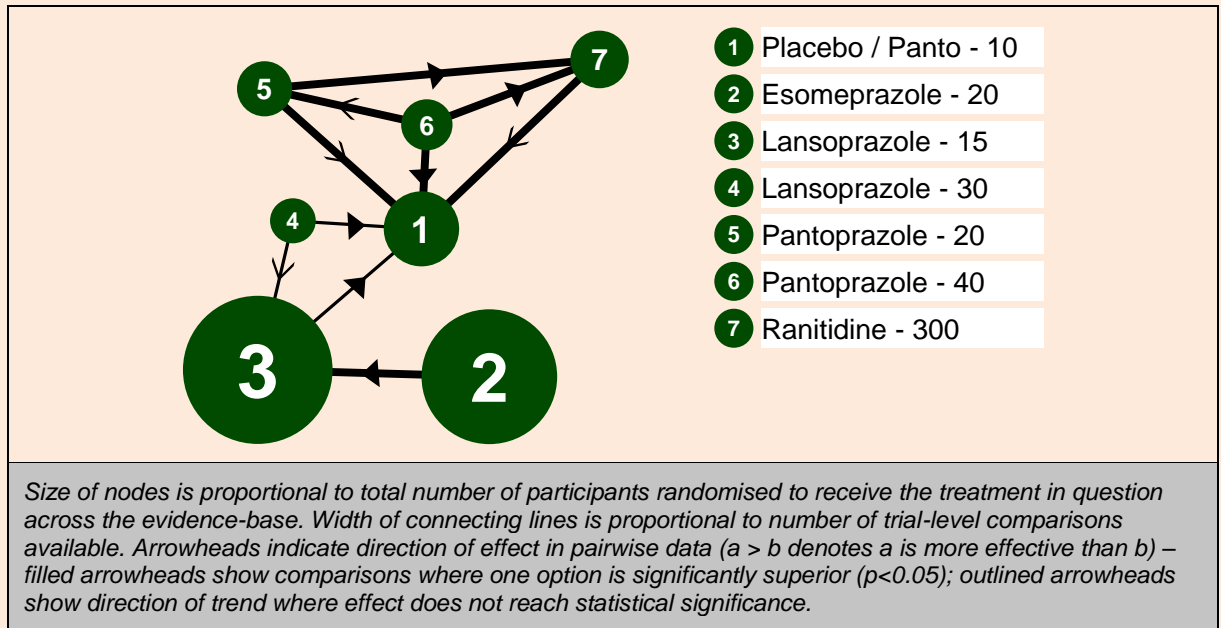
5

7

6

4

1

3

2

1 Placebo / Panto - 10
2 Esomeprazole - 20
3 Lansoprazole - 15
4 Lansoprazole - 30
5 Pantoprazole - 20
6 Pantoprazole - 40
7 Ranitidine - 300

Size of nodes is proportional to total number of participants randomised to receive the treatment in question across the evidence-base. Width of connecting lines is proportional to number of trial-level comparisons available. Arrowheads indicate direction of effect in pairwise data (a > b denotes a is more effective than b) – filled arrowheads show comparisons where one option is significantly superior (p<0.05); outlined arrowheads show direction of trend where effect does not reach statistical significance.